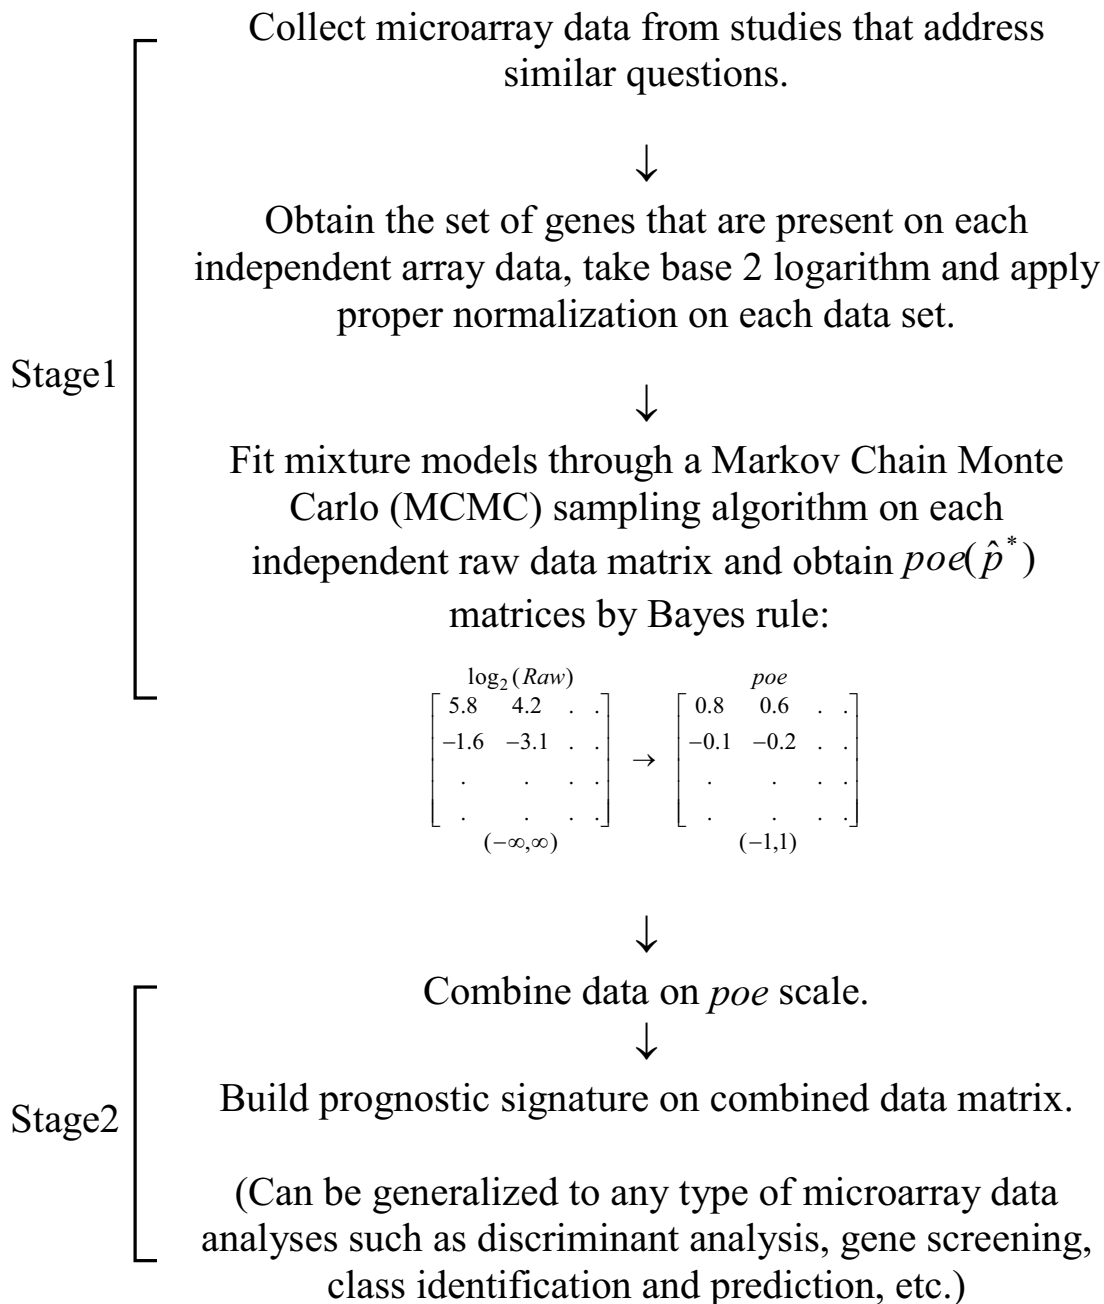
Stage1

Collect microarray data from studies that address similar questions.

↓

Obtain the set of genes that are present on each independent array data, take base 2 logarithm and apply proper normalization on each data set.

↓

Fit mixture models through a Markov Chain Monte Carlo (MCMC) sampling algorithm on each independent raw data matrix and obtain $poe(\hat{p}^*)$ matrices by Bayes rule:

$\underset{(-\infty,\infty)}{\overset{\log_2(Raw)}{\begin{bmatrix} 5.8 & 4.2 & . & . \\ -1.6 & -3.1 & . & . \\ . & . & . & . \\ . & . & . & . \end{bmatrix}}} \rightarrow \underset{(-1,1)}{\overset{poe}{\begin{bmatrix} 0.8 & 0.6 & . & . \\ -0.1 & -0.2 & . & . \\ . & . & . & . \\ . & . & . & . \end{bmatrix}}}$

↓

Stage2

Combine data on *poe* scale.

↓

Build prognostic signature on combined data matrix.

(Can be generalized to any type of microarray data analyses such as discriminant analysis, gene screening, class identification and prediction, etc.)